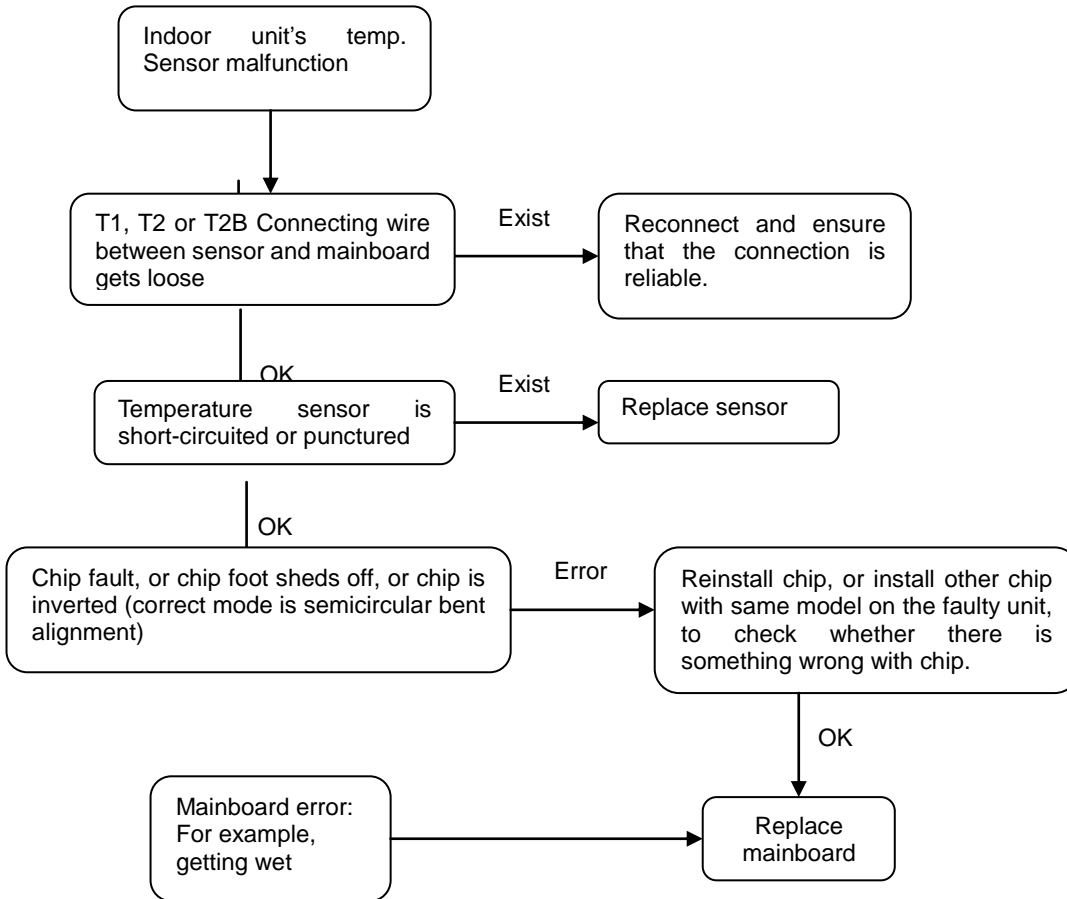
Indoor unit’s temp. Sensor malfunction

T1, T2 or T2B Connecting wire between sensor and mainboard gets loose

Exist

Reconnect and ensure that the connection is reliable.

OK

Temperature sensor is short-circuited or punctured

Exist

Replace sensor

OK

Chip fault, or chip foot sheds off, or chip is inverted (correct mode is semicircular bent alignment)

Error

Reinstall chip, or install other chip with same model on the faulty unit, to check whether there is something wrong with chip.

OK

Mainboard error: For example, getting wet

Replace mainboard